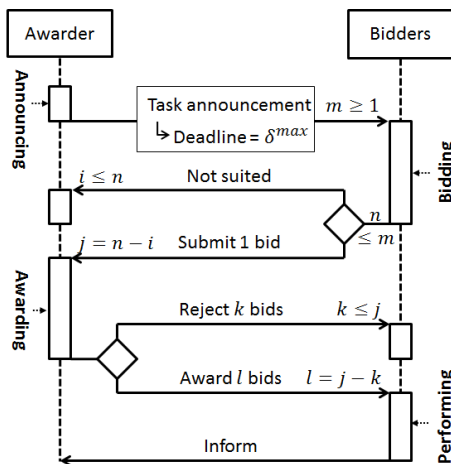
Awarder

Bidders

Announcing

Task announcement
↳ Deadline = $\delta^{max}$

$m \geq 1$

Bidding

$i \leq n$

Not suited

$n$
$\leq m$

$j = n - i$

Submit 1 bid

Awarding

Reject $k$ bids

$k \leq j$

Award $l$ bids

$l = j - k$

Performing

Inform